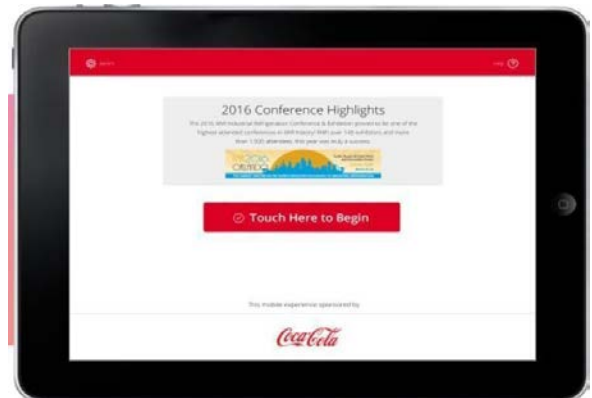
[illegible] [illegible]

2016 Conference Highlights

The 2016 IIAR Industrial Refrigeration Conference & Exhibition proved to be one of the highest attended conferences in IIAR history! With over 140 exhibitors and more than 1,500 attendees, this year was truly a success.

ORLANDO

Touch Here to Begin

This mobile experience sponsored by

Coca-Cola